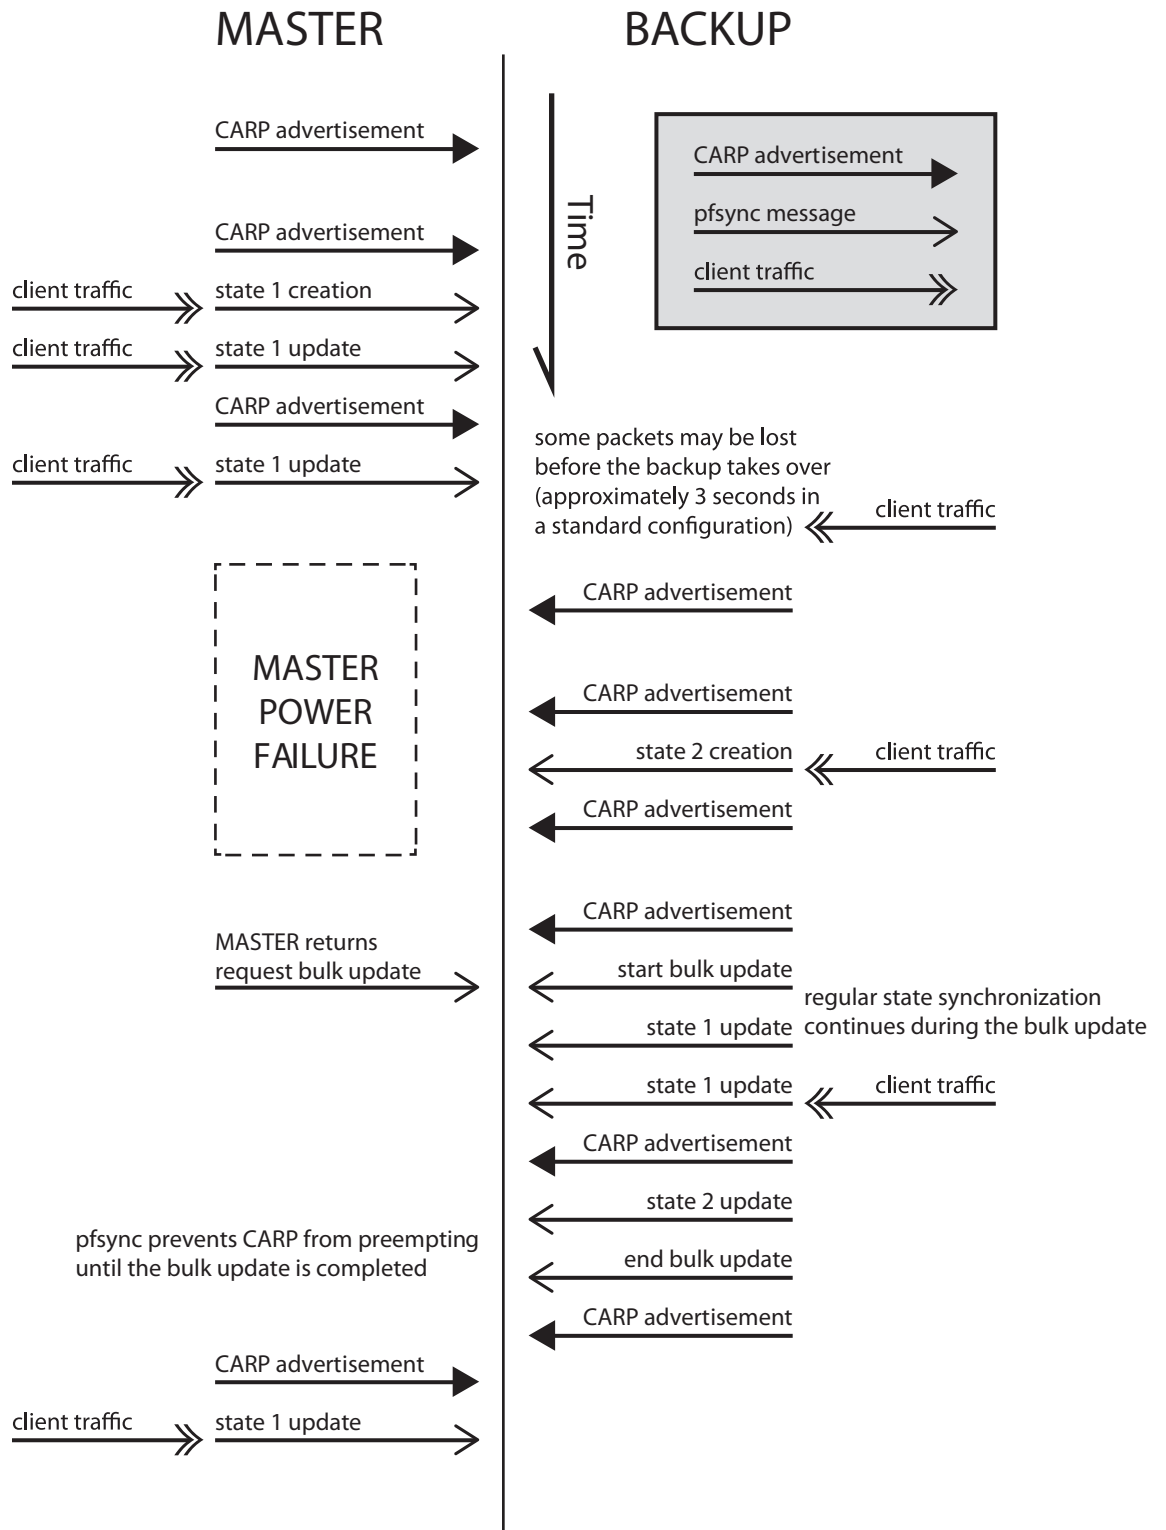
MASTER

BACKUP

Time

CARP advertisement

pfsync message

client traffic

CARP advertisement

CARP advertisement

client traffic

state 1 creation

client traffic

state 1 update

CARP advertisement

client traffic

state 1 update

some packets may be lost before the backup takes over (approximately 3 seconds in a standard configuration)

client traffic

CARP advertisement

MASTER POWER FAILURE

CARP advertisement

state 2 creation

client traffic

CARP advertisement

CARP advertisement

MASTER returns request bulk update

start bulk update

regular state synchronization continues during the bulk update

state 1 update

state 1 update

client traffic

CARP advertisement

state 2 update

pfsync prevents CARP from preempting until the bulk update is completed

end bulk update

CARP advertisement

CARP advertisement

client traffic

state 1 update